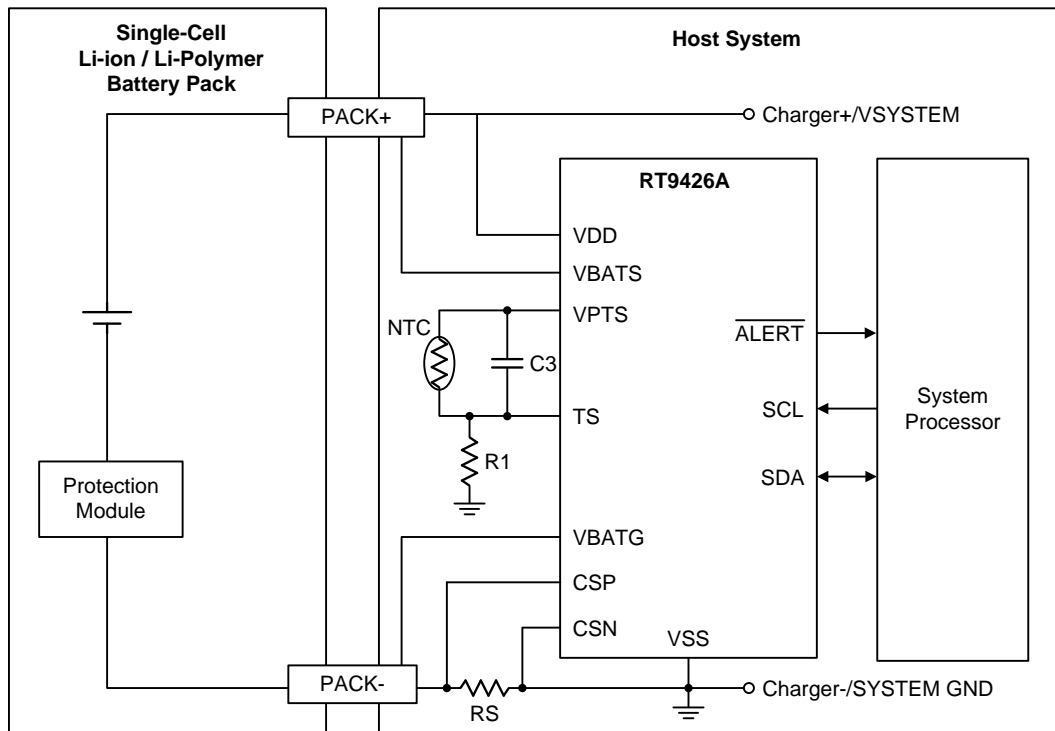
Single-Cell
Li-ion / Li-Polymer
Battery Pack

Host System

PACK+

Charger+/VSYSTEM

RT9426A

VDD

VBATS

VPTS

NTC

C3

$\overline{ALERT}$

TS

SCL

System
Processor

R1

SDA

Protection
Module

VBATG

CSP

CSN

VSS

PACK-

Charger-/SYSTEM GND

RS